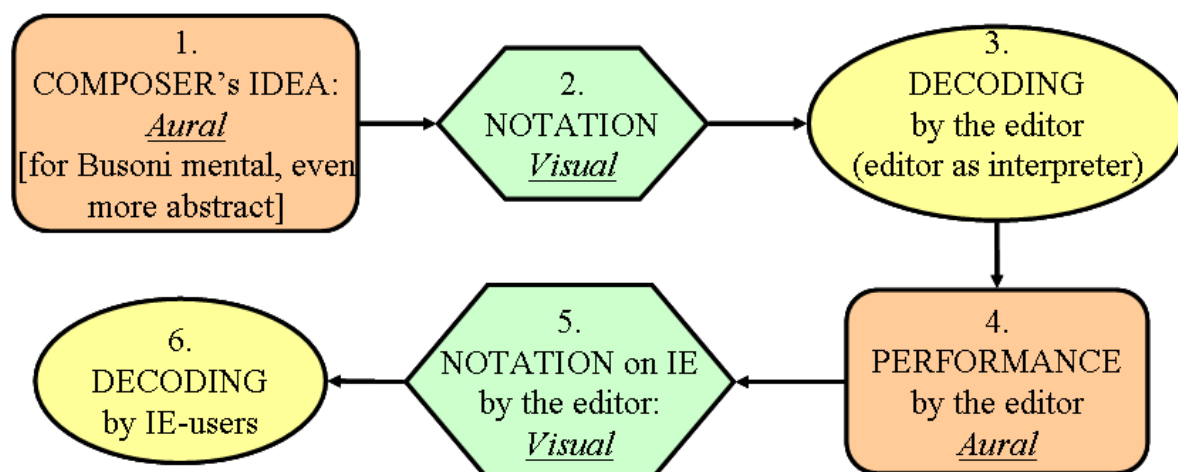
1.
COMPOSER's IDEA:
*Aural*
[for Busoni mental, even more abstract]

2.
NOTATION
*Visual*

3.
DECODING
by the editor
(editor as interpreter)

4.
PERFORMANCE
by the editor
*Aural*

5.
NOTATION on IE
by the editor:
*Visual*

6.
DECODING
by IE-users